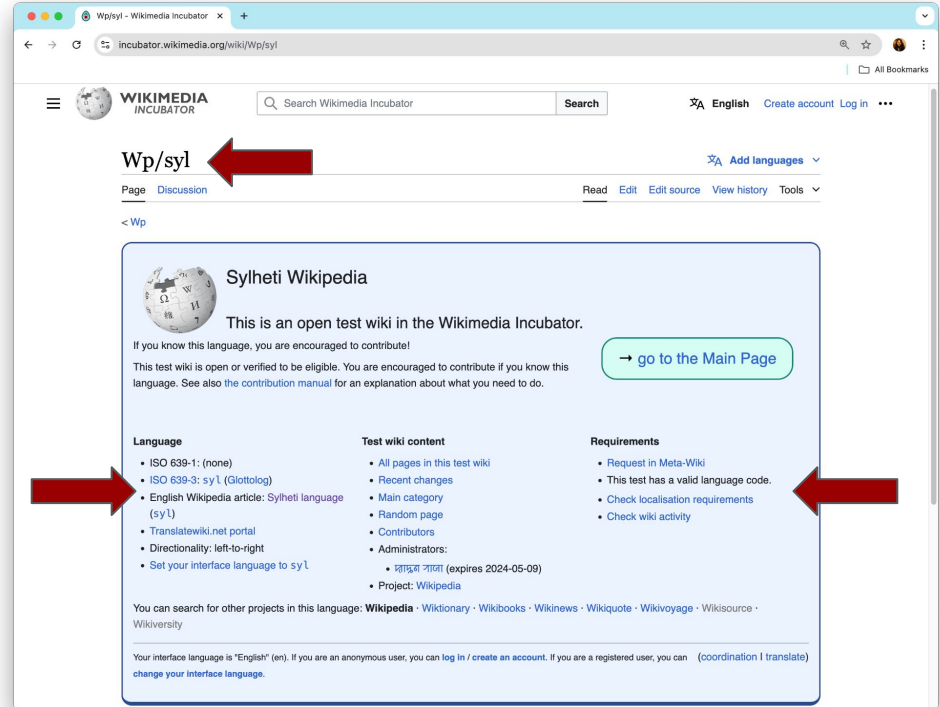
Wp/syl - Wikimedia Incubator ×

incubator.wikimedia.org/wiki/Wp/syl

All Bookmarks

WIKIMEDIA
INCUBATOR

Search Wikimedia Incubator

Search

English Create account Log in •••

Wp/syl

Add languages

Page Discussion

Read Edit Edit source View history Tools

< Wp

Sylheti Wikipedia

This is an open test wiki in the Wikimedia Incubator.

If you know this language, you are encouraged to contribute!

This test wiki is open or verified to be eligible. You are encouraged to contribute if you know this language. See also the contribution manual for an explanation about what you need to do.

→ go to the Main Page

Language

- ISO 639-1: (none)
- ISO 639-3: syl (Glottolog)
- English Wikipedia article: Sylheti language (syl)
- Translatewiki.net portal
- Directionality: left-to-right
- Set your interface language to syl

Test wiki content

- All pages in this test wiki
- Recent changes
- Main category
- Random page
- Contributors
- Administrators:
  - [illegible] (expires 2024-05-09)
- Project: Wikipedia

Requirements

- Request in Meta-Wiki
- This test has a valid language code.
- Check localisation requirements
- Check wiki activity

You can search for other projects in this language: Wikipedia · Wiktionary · Wikibooks · Wikinews · Wikiquote · Wikivoyage · Wikisource · Wikiversity

Your interface language is "English" (en). If you are an anonymous user, you can log in / create an account. If you are a registered user, you can change your interface language.

(coordination | translate)